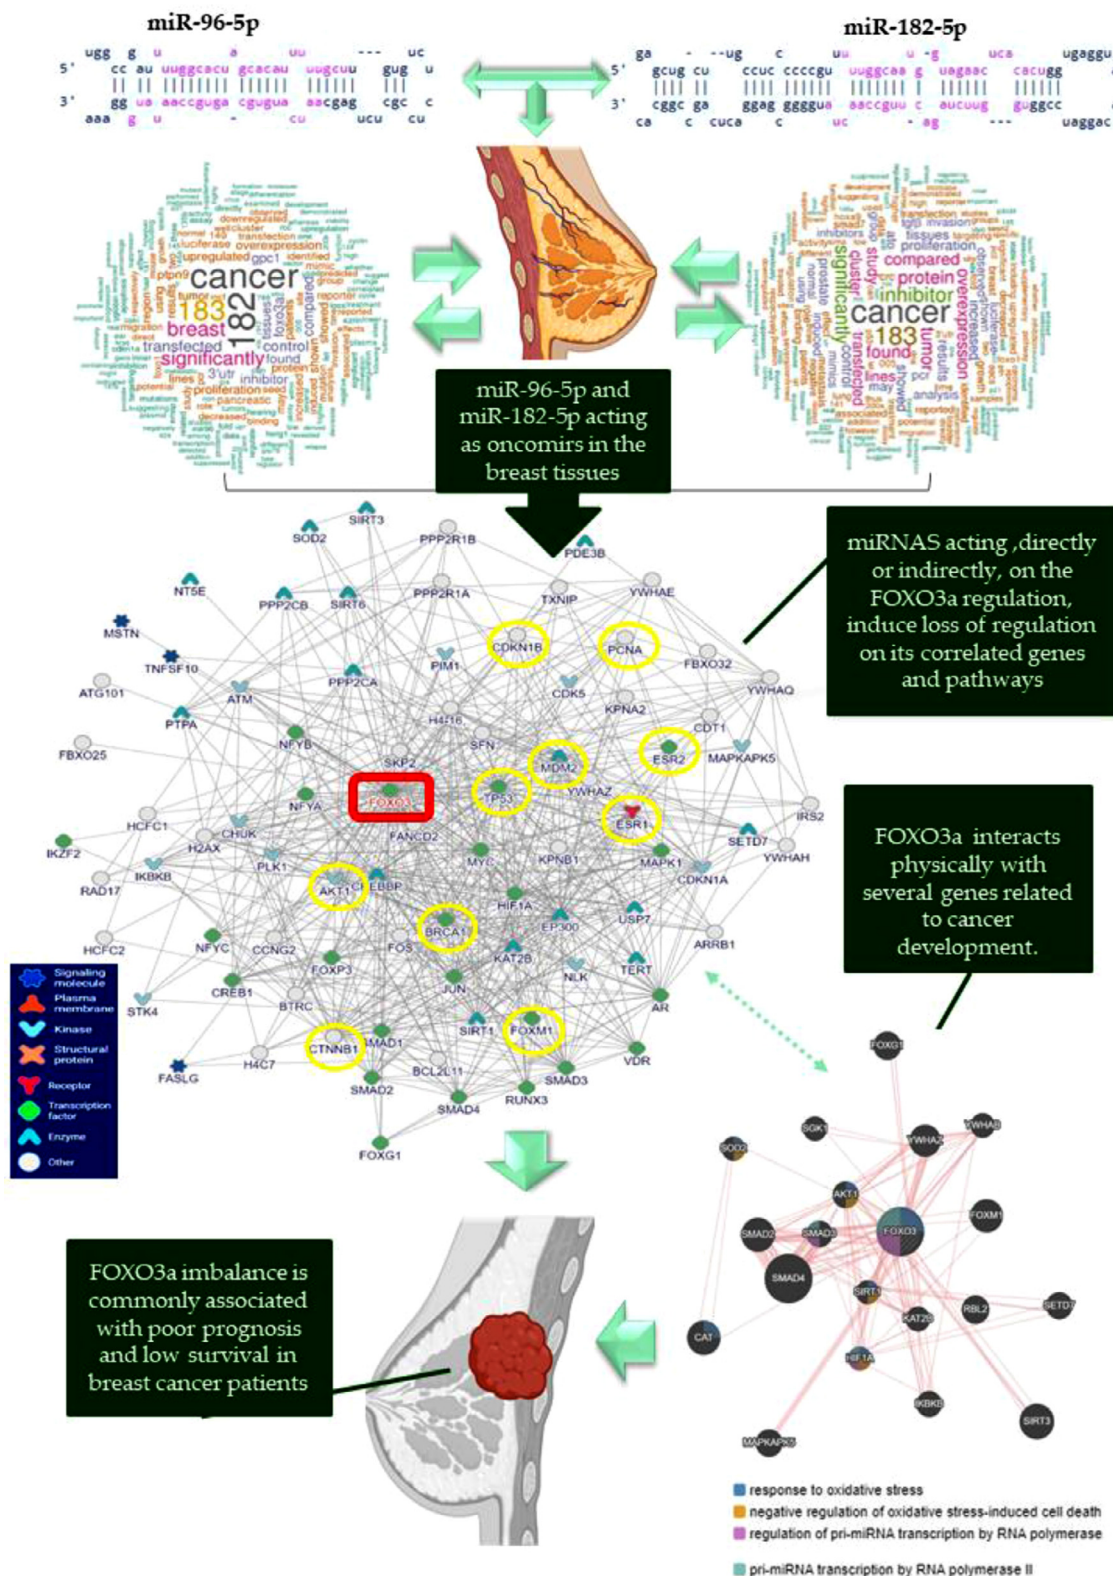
miR-96-5p

miR-182-5p

miR-96-5p and miR-182-5p acting as oncomirs in the breast tissues

miRNAS acting ,directly or indirectly, on the FOXO3a regulation, induce loss of regulation on its correlated genes and pathways

FOXO3a interacts physically with several genes related to cancer development.

FOXO3a imbalance is commonly associated with poor prognosis and low survival in breast cancer patients

SIRT3 SOD2 PPP2R1B PDE3B NT5E PPP2CB SIRT6 PPP2R1A TXNIP YWHAE MSTN TNFSF10 PIM1 CDKN1B PCNA FBXO32 ATG101 PPP2CA CDK5 YWHAQ ATM KPNA2 PTPA H4C16 CDT1 NFYB SFN MDM2 ESR2 MAPKAPK5 FBXO25 SKP2 NFYA FOXO3 TP53 YWHAZ ESR1 IRS2 HCFC1 CHUK FANCD2 SETD7 YWHAH IKZF2 H2AX PLK1 MYC KPNB1 MAPK1 IKBKB CDKN1A RAD17 AKT1 EBBP HIF1A USP7 BRCA1 EP300 HCFC2 NFYC CCNG2 FOS KAT2B TERT ARRB1 FOXP3 CREB1 BTRC JUN NLK AR STK4 SIRT1 FOXM1 FASLG H4C7 CTNNB1 SMAD1 VDR BCL2L11 SMAD3 SMAD2 SMAD4 RUNX3 FOXG1

Signaling molecule
Plasma membrane
Kinase
Structural protein
Receptor
Transcription factor
Enzyme
Other

FOXG1 SGK1 SOD2 YWHAZ YWHAB AKT1 FOXM1 SMAD2 SMAD3 FOXO3 SMAD4 SIRT1 RBL2 SETD7 CAT KAT2B HIF1A IKBKB SIRT3 MAPKAPK5

response to oxidative stress
negative regulation of oxidative stress-induced cell death
regulation of pri-miRNA transcription by RNA polymerase
pri-miRNA transcription by RNA polymerase II